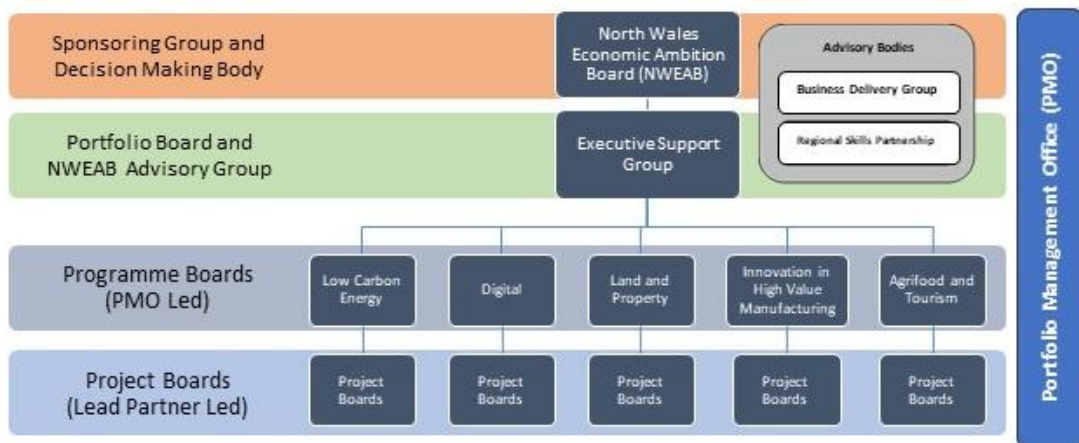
Sponsoring Group and Decision Making Body

North Wales Economic Ambition Board (NWEAB)

Advisory Bodies

Business Delivery Group

Regional Skills Partnership

Portfolio Board and NWEAB Advisory Group

Executive Support Group

Programme Boards (PMO Led)

Low Carbon Energy

Digital

Land and Property

Innovation in High Value Manufacturing

Agrifood and Tourism

Project Boards (Lead Partner Led)

Project Boards

Project Boards

Project Boards

Project Boards

Project Boards

Portfolio Management Office (PMO)